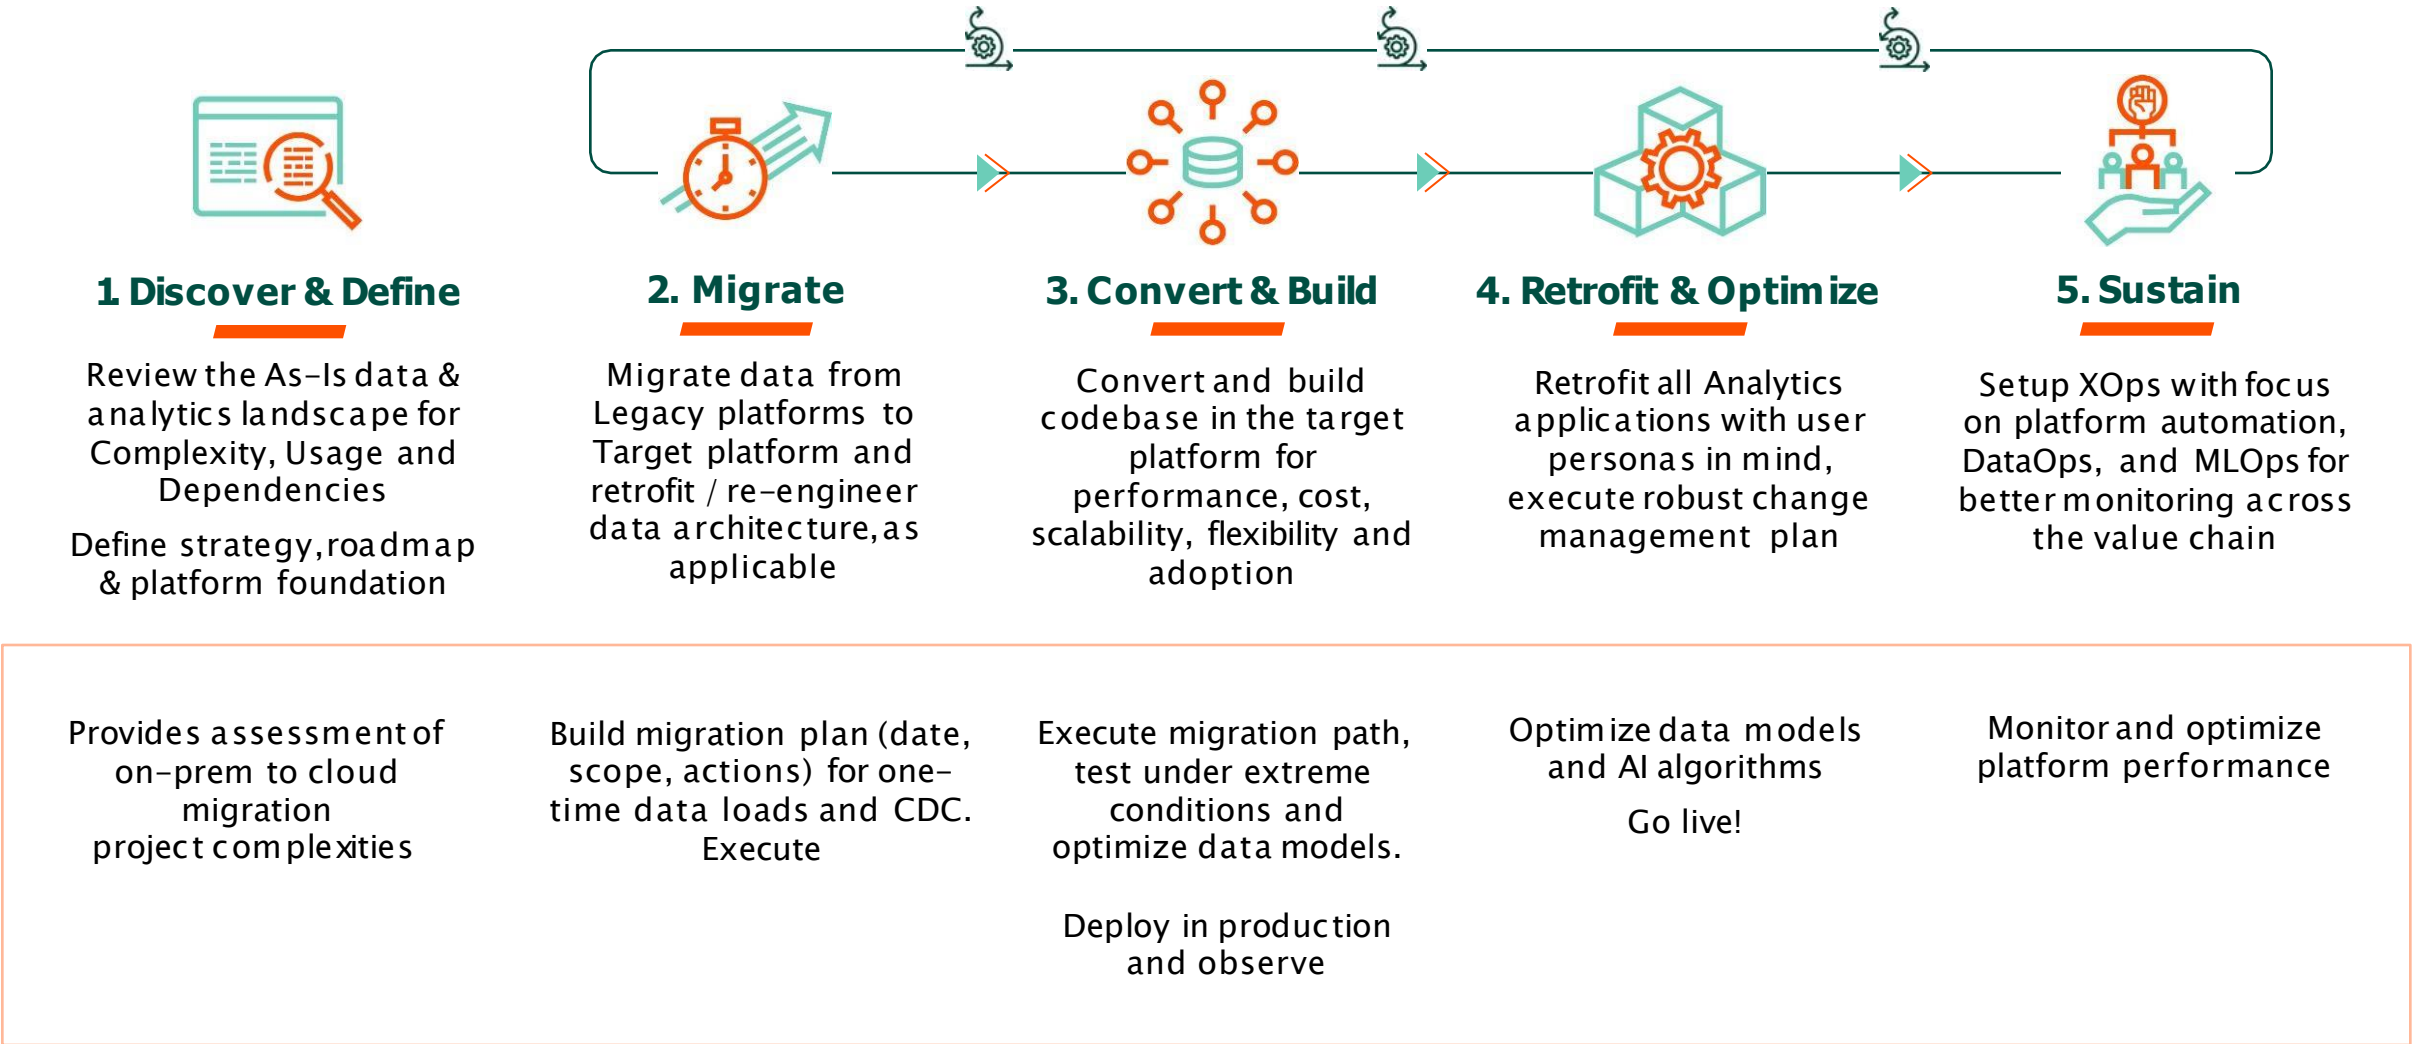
1 Discover & Define

Review the As-Is data & analytics landscape for Complexity, Usage and Dependencies

Define strategy,roadmap & platform foundation

2. Migrate

Migrate data from Legacy platforms to Target platform and retrofit / re-engineer data architecture,as applicable

3. Convert & Build

Convert and build codebase in the target platform for performance, cost, scalability, flexibility and adoption

4. Retrofit & Optimize

Retrofit all Analytics applications with user personas in mind, execute robust change management plan

5. Sustain

Setup XOps with focus on platform automation, DataOps, and MLOps for better monitoring across the value chain

Provides assessment of on-prem to cloud migration project complexities

Build migration plan (date, scope, actions) for one-time data loads and CDC. Execute

Execute migration path, test under extreme conditions and optimize data models.

Deploy in production and observe

Optimize data models and AI algorithms

Go live!

Monitor and optimize platform performance